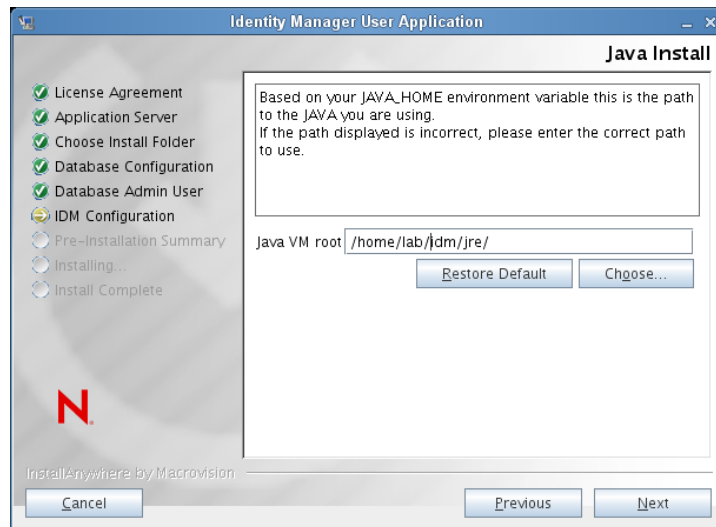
Identity Manager User Application

Java Install

License Agreement
Application Server
Choose Install Folder
Database Configuration
Database Admin User
IDM Configuration
Pre-Installation Summary
Installing...
Install Complete

Based on your JAVA_HOME environment variable this is the path to the JAVA you are using.
If the path displayed is incorrect, please enter the correct path to use.

Java VM root /home/lab/idm/jre/

Restore Default
Choose...

N

InstallAnywhere by Macrovision

Cancel
Previous
Next